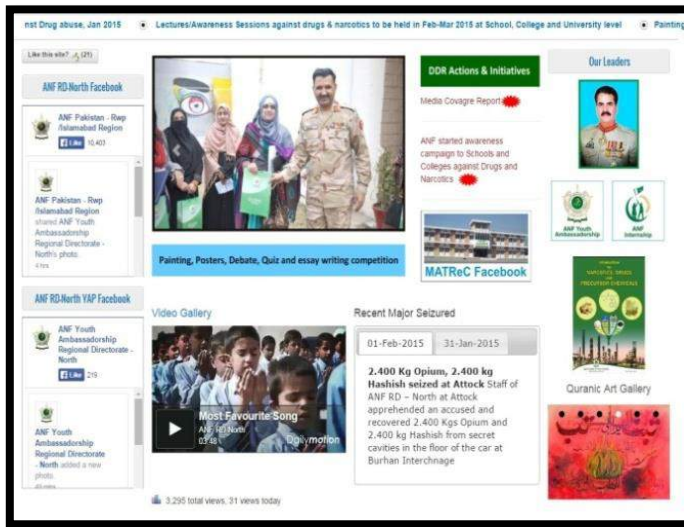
nst Drug abuse, Jan 2015 • Lectures/Awareness Sessions against drugs & narcotics to be held in Feb-Mar 2015 at School, College and University level • Painting

Like this site? (21)

ANF RD-North Facebook

ANF Pakistan - Rwp /Islamabad Region
Like 10,403

ANF Pakistan - Rwp /Islamabad Region shared ANF Youth Ambassadorship Regional Directorate - North's photo.
4 hrs

ANF RD-North YAP Facebook

ANF Youth Ambassadorship Regional Directorate - North
Like 219

ANF Youth Ambassadorship Regional Directorate - North added a new photo.
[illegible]

Painting, Posters, Debate, Quiz and essay writing competition

DDR Actions & Initiatives

Media Covgare Report

ANF started awareness campaign to Schools and Colleges against Drugs and Narcotics

MATReC Facebook

Our Leaders

ANF Youth Ambassadorship

ANF Internship

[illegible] NARCOTIC DRUGS AND PRECURSOR CHEMICALS

Quranic Art Gallery

Video Gallery

Most Favourite Song
ANF RD North
03:48
Dailymotion

3,295 total views, 31 views today

Recent Major Seizured

01-Feb-2015 | 31-Jan-2015

2.400 Kg Opium, 2.400 kg Hashish seized at Attock Staff of ANF RD – North at Attock apprehended an accused and recovered 2.400 Kgs Opium and 2.400 kg Hashish from secret cavities in the floor of the car at Burhan Interchnage